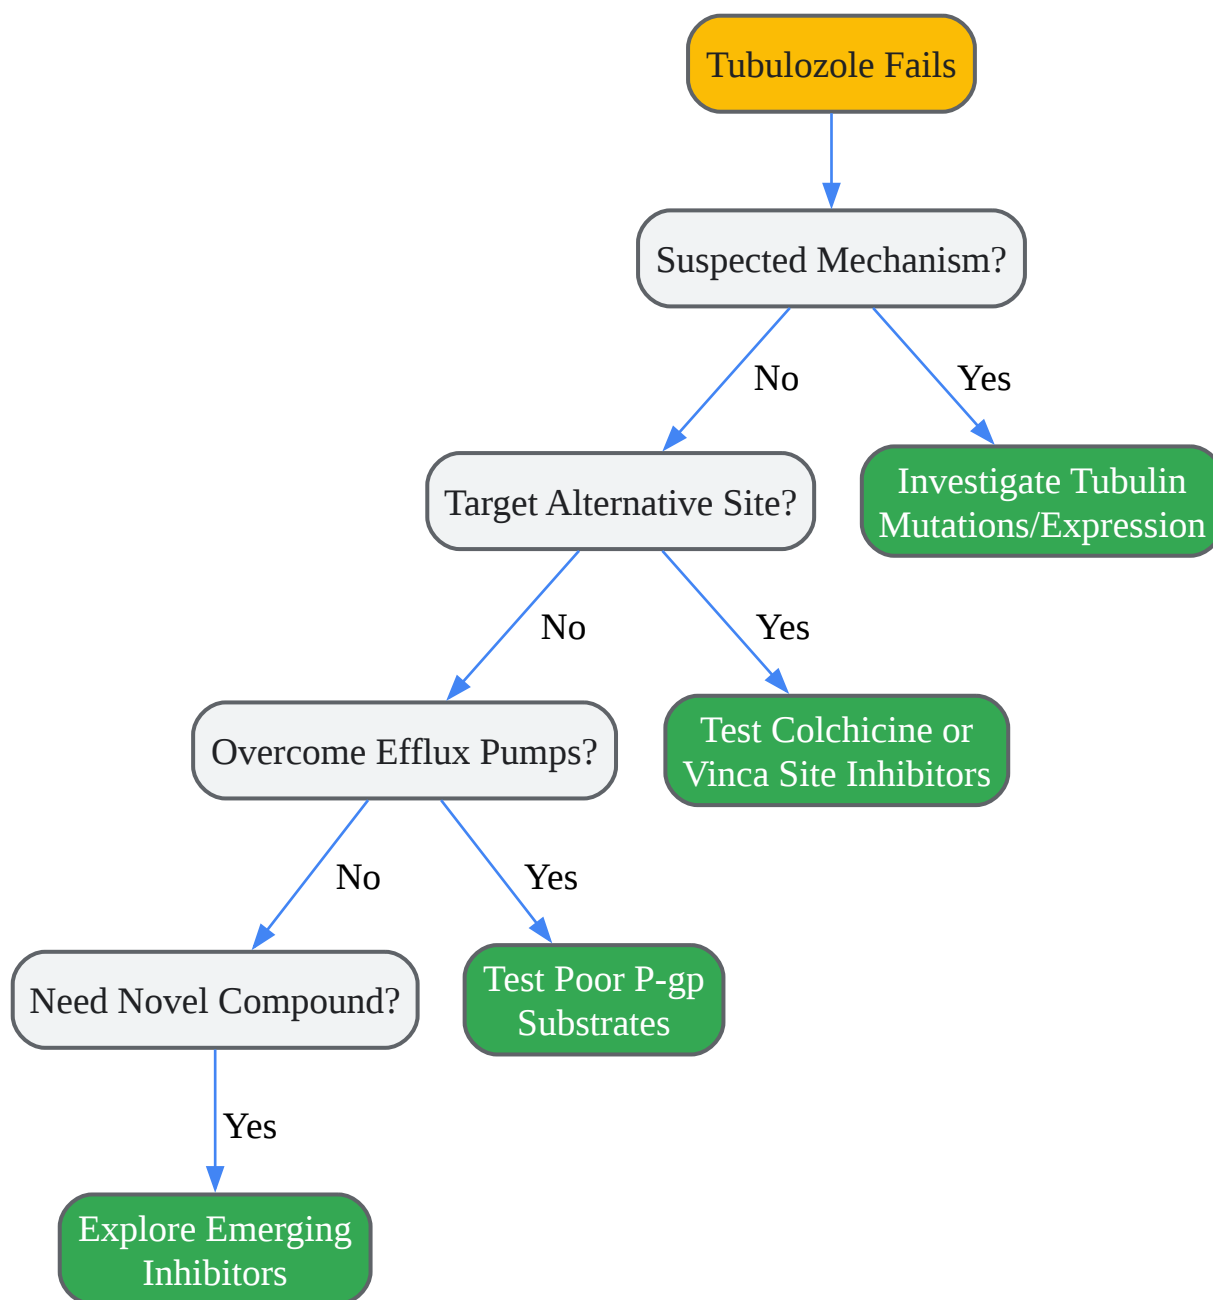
Tubulozole Fails

Suspected Mechanism?

No

Yes

Target Alternative Site?

Investigate Tubulin Mutations/Expression

No

Yes

Overcome Efflux Pumps?

Test Colchicine or Vinca Site Inhibitors

No

Yes

Need Novel Compound?

Test Poor P-gp Substrates

Yes

Explore Emerging Inhibitors